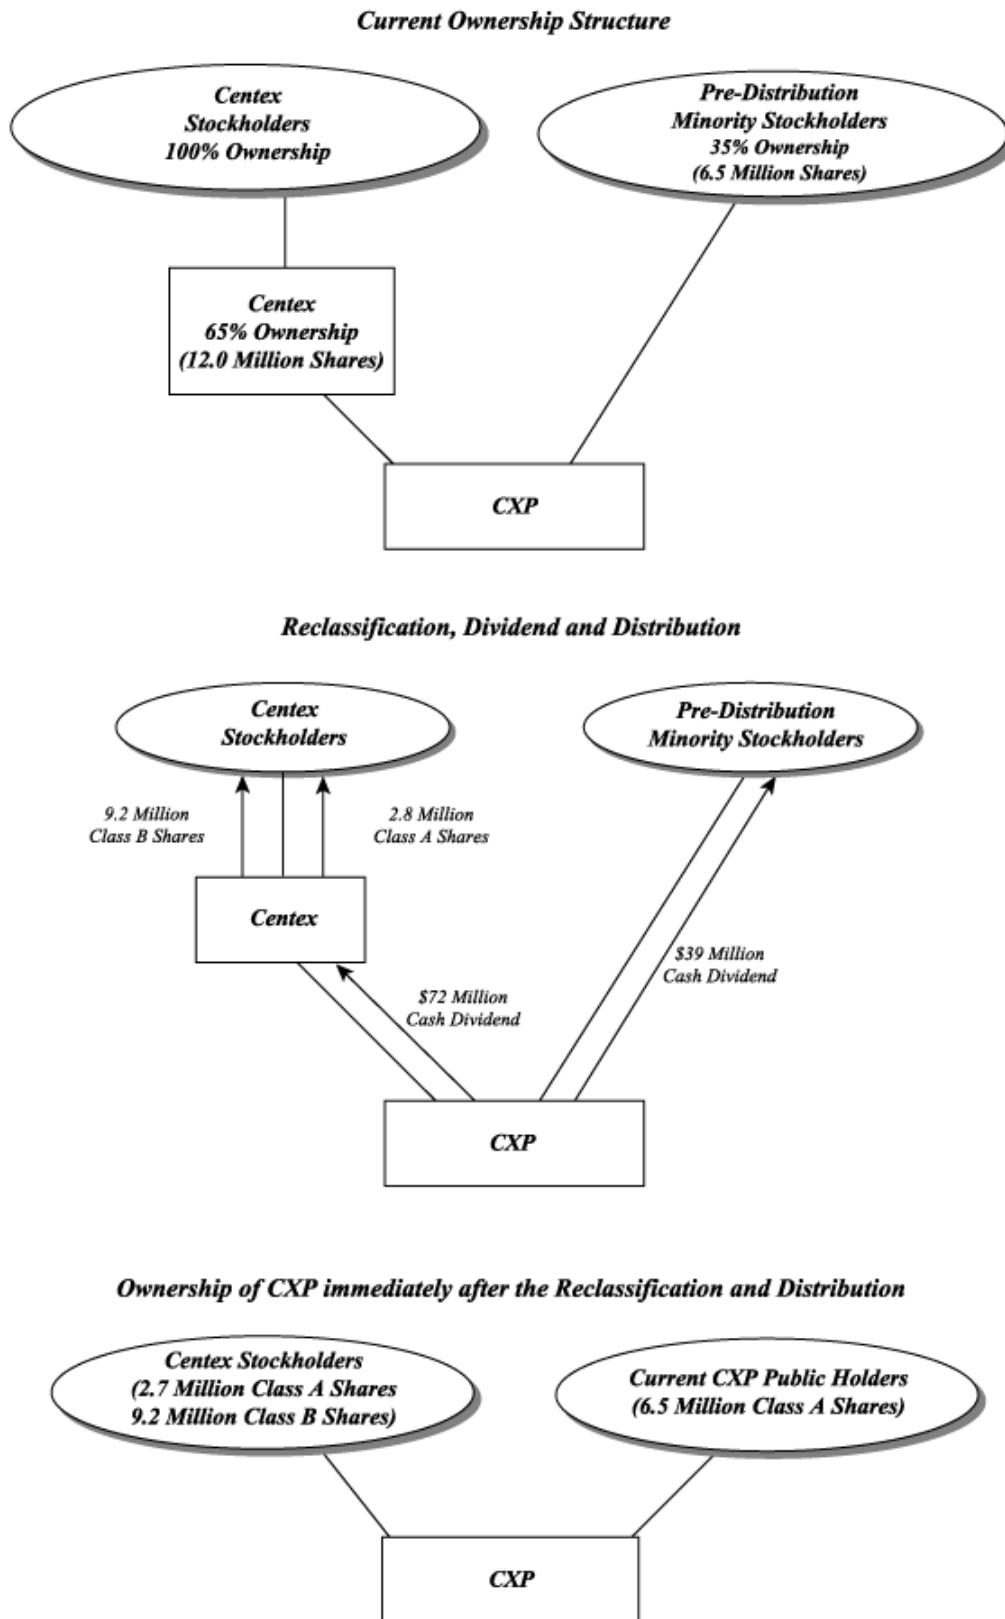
Current Ownership Structure

Centex Stockholders 100% Ownership

Pre-Distribution Minority Stockholders 35% Ownership (6.5 Million Shares)

Centex 65% Ownership (12.0 Million Shares)

CXP

Reclassification, Dividend and Distribution

Centex Stockholders

Pre-Distribution Minority Stockholders

9.2 Million Class B Shares

2.8 Million Class A Shares

Centex

$39 Million Cash Dividend

$72 Million Cash Dividend

CXP

Ownership of CXP immediately after the Reclassification and Distribution

Centex Stockholders (2.7 Million Class A Shares 9.2 Million Class B Shares)

Current CXP Public Holders (6.5 Million Class A Shares)

CXP